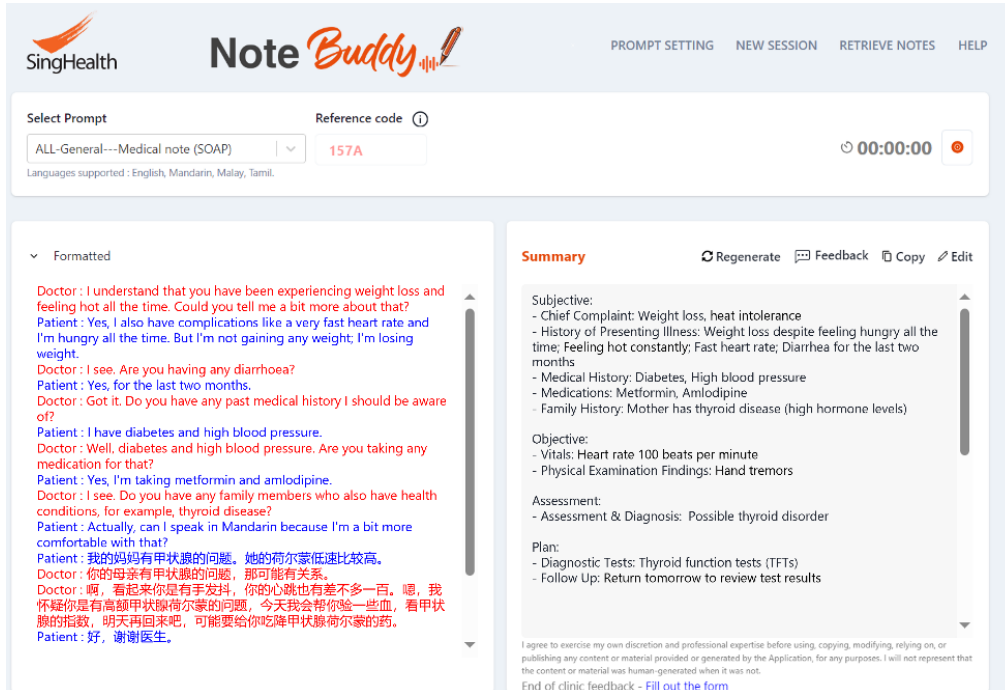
SingHealth

NoteBuddy

PROMPT SETTING NEW SESSION RETRIEVE NOTES HELP

Select Prompt
ALL-General---Medical note (SOAP)
Languages supported : English, Mandarin, Malay, Tamil.

Reference code
157A

00:00:00

Formatted

Doctor : I understand that you have been experiencing weight loss and feeling hot all the time. Could you tell me a bit more about that?
Patient : Yes, I also have complications like a very fast heart rate and I'm hungry all the time. But I'm not gaining any weight; I'm losing weight.
Doctor : I see. Are you having any diarrhoea?
Patient : Yes, for the last two months.
Doctor : Got it. Do you have any past medical history I should be aware of?
Patient : I have diabetes and high blood pressure.
Doctor : Well, diabetes and high blood pressure. Are you taking any medication for that?
Patient : Yes, I'm taking metformin and amlodipine.
Doctor : I see. Do you have any family members who also have health conditions, for example, thyroid disease?
Patient : Actually, can I speak in Mandarin because I'm a bit more comfortable with that?
Patient : 我的妈妈有甲状腺的问题。她的荷尔蒙低速比较高。
Doctor : 你的母亲有甲状腺的问题，那可能有关系。
Doctor : 啊，看起来你是有手发抖，你的心跳也有差不多一百。嗯，我怀疑你是有高额甲状腺荷尔蒙的问题，今天我会帮你验一些血，看甲状腺的指数，明天再回来吧，可能要给你吃降甲状腺荷尔蒙的药。
Patient : 好，谢谢医生。

Summary

Regenerate Feedback Copy Edit

Subjective:
- Chief Complaint: Weight loss, heat intolerance
- History of Presenting Illness: Weight loss despite feeling hungry all the time; Feeling hot constantly; Fast heart rate; Diarrhea for the last two months
- Medical History: Diabetes, High blood pressure
- Medications: Metformin, Amlodipine
- Family History: Mother has thyroid disease (high hormone levels)

Objective:
- Vitals: Heart rate 100 beats per minute
- Physical Examination Findings: Hand tremors

Assessment:
- Assessment & Diagnosis: Possible thyroid disorder

Plan:
- Diagnostic Tests: Thyroid function tests (TFTs)
- Follow Up: Return tomorrow to review test results

I agree to exercise my own discretion and professional expertise before using, copying, modifying, relying on, or publishing any content or material provided or generated by the Application, for any purposes. I will not represent that the content or material was human-generated when it was not.

End of clinic feedback - Fill out the form